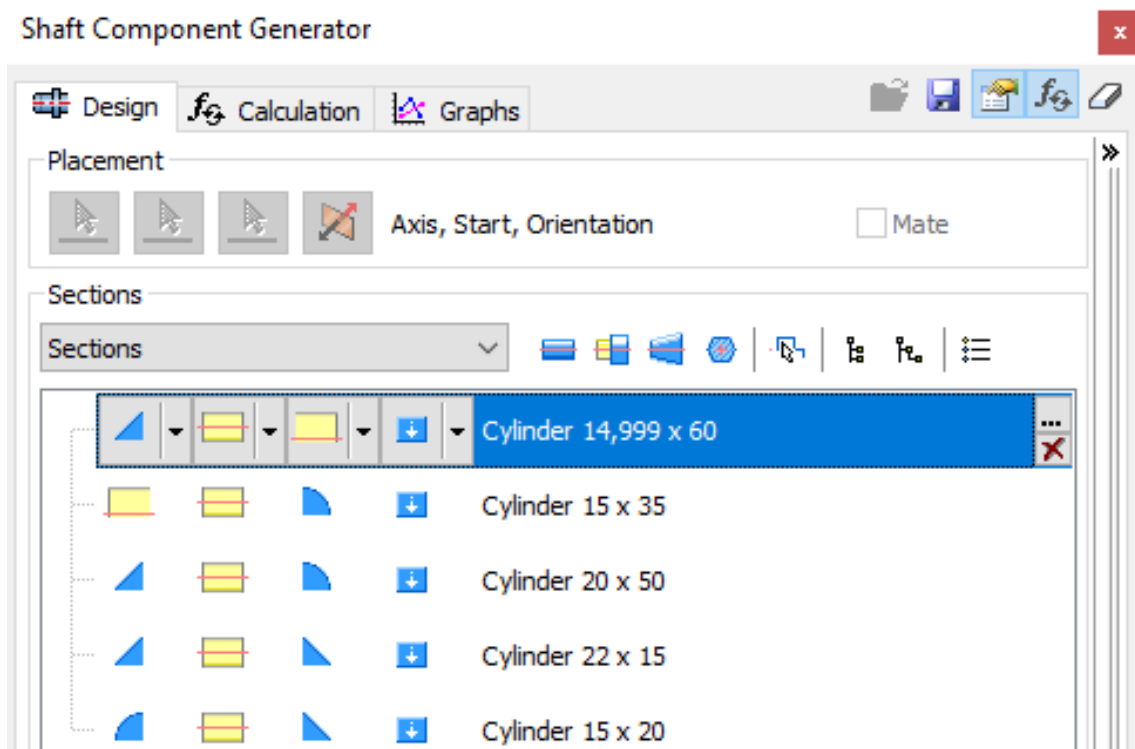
Shaft Component Generator

x

Design

Calculation

Graphs

Placement

Axis, Start, Orientation

Mate

Sections

Sections

Cylinder 14,999 x 60

...

Cylinder 15 x 35

Cylinder 20 x 50

Cylinder 22 x 15

Cylinder 15 x 20